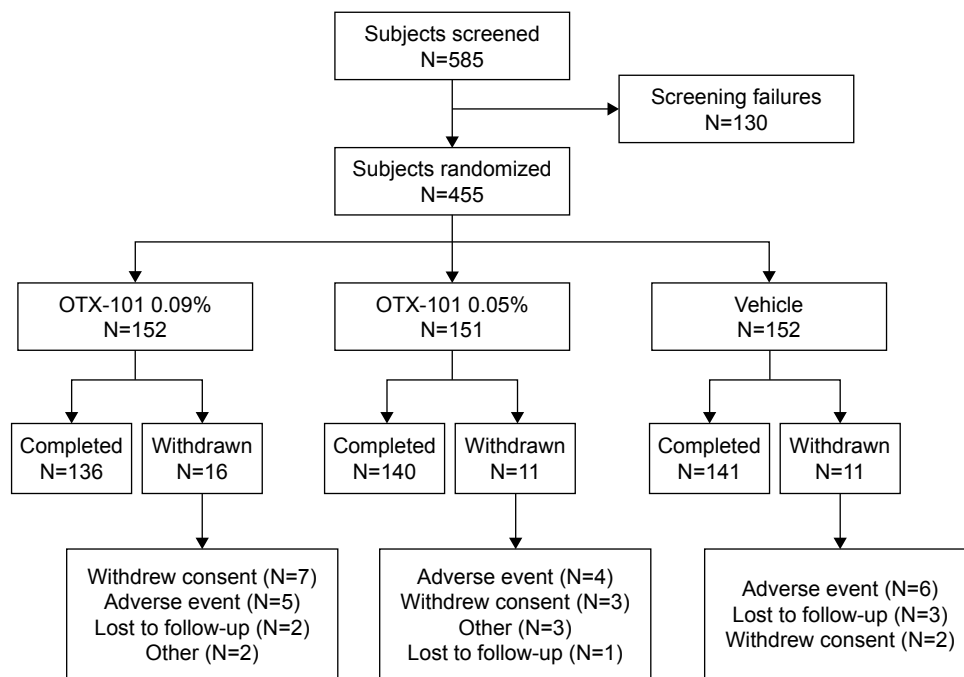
Subjects screened
N=585

Screening failures
N=130

Subjects randomized
N=455

OTX-101 0.09%
N=152

OTX-101 0.05%
N=151

Vehicle
N=152

Completed
N=136

Withdrawn
N=16

Completed
N=140

Withdrawn
N=11

Completed
N=141

Withdrawn
N=11

Withdrew consent (N=7)
Adverse event (N=5)
Lost to follow-up (N=2)
Other (N=2)

Adverse event (N=4)
Withdrew consent (N=3)
Other (N=3)
Lost to follow-up (N=1)

Adverse event (N=6)
Lost to follow-up (N=3)
Withdrew consent (N=2)